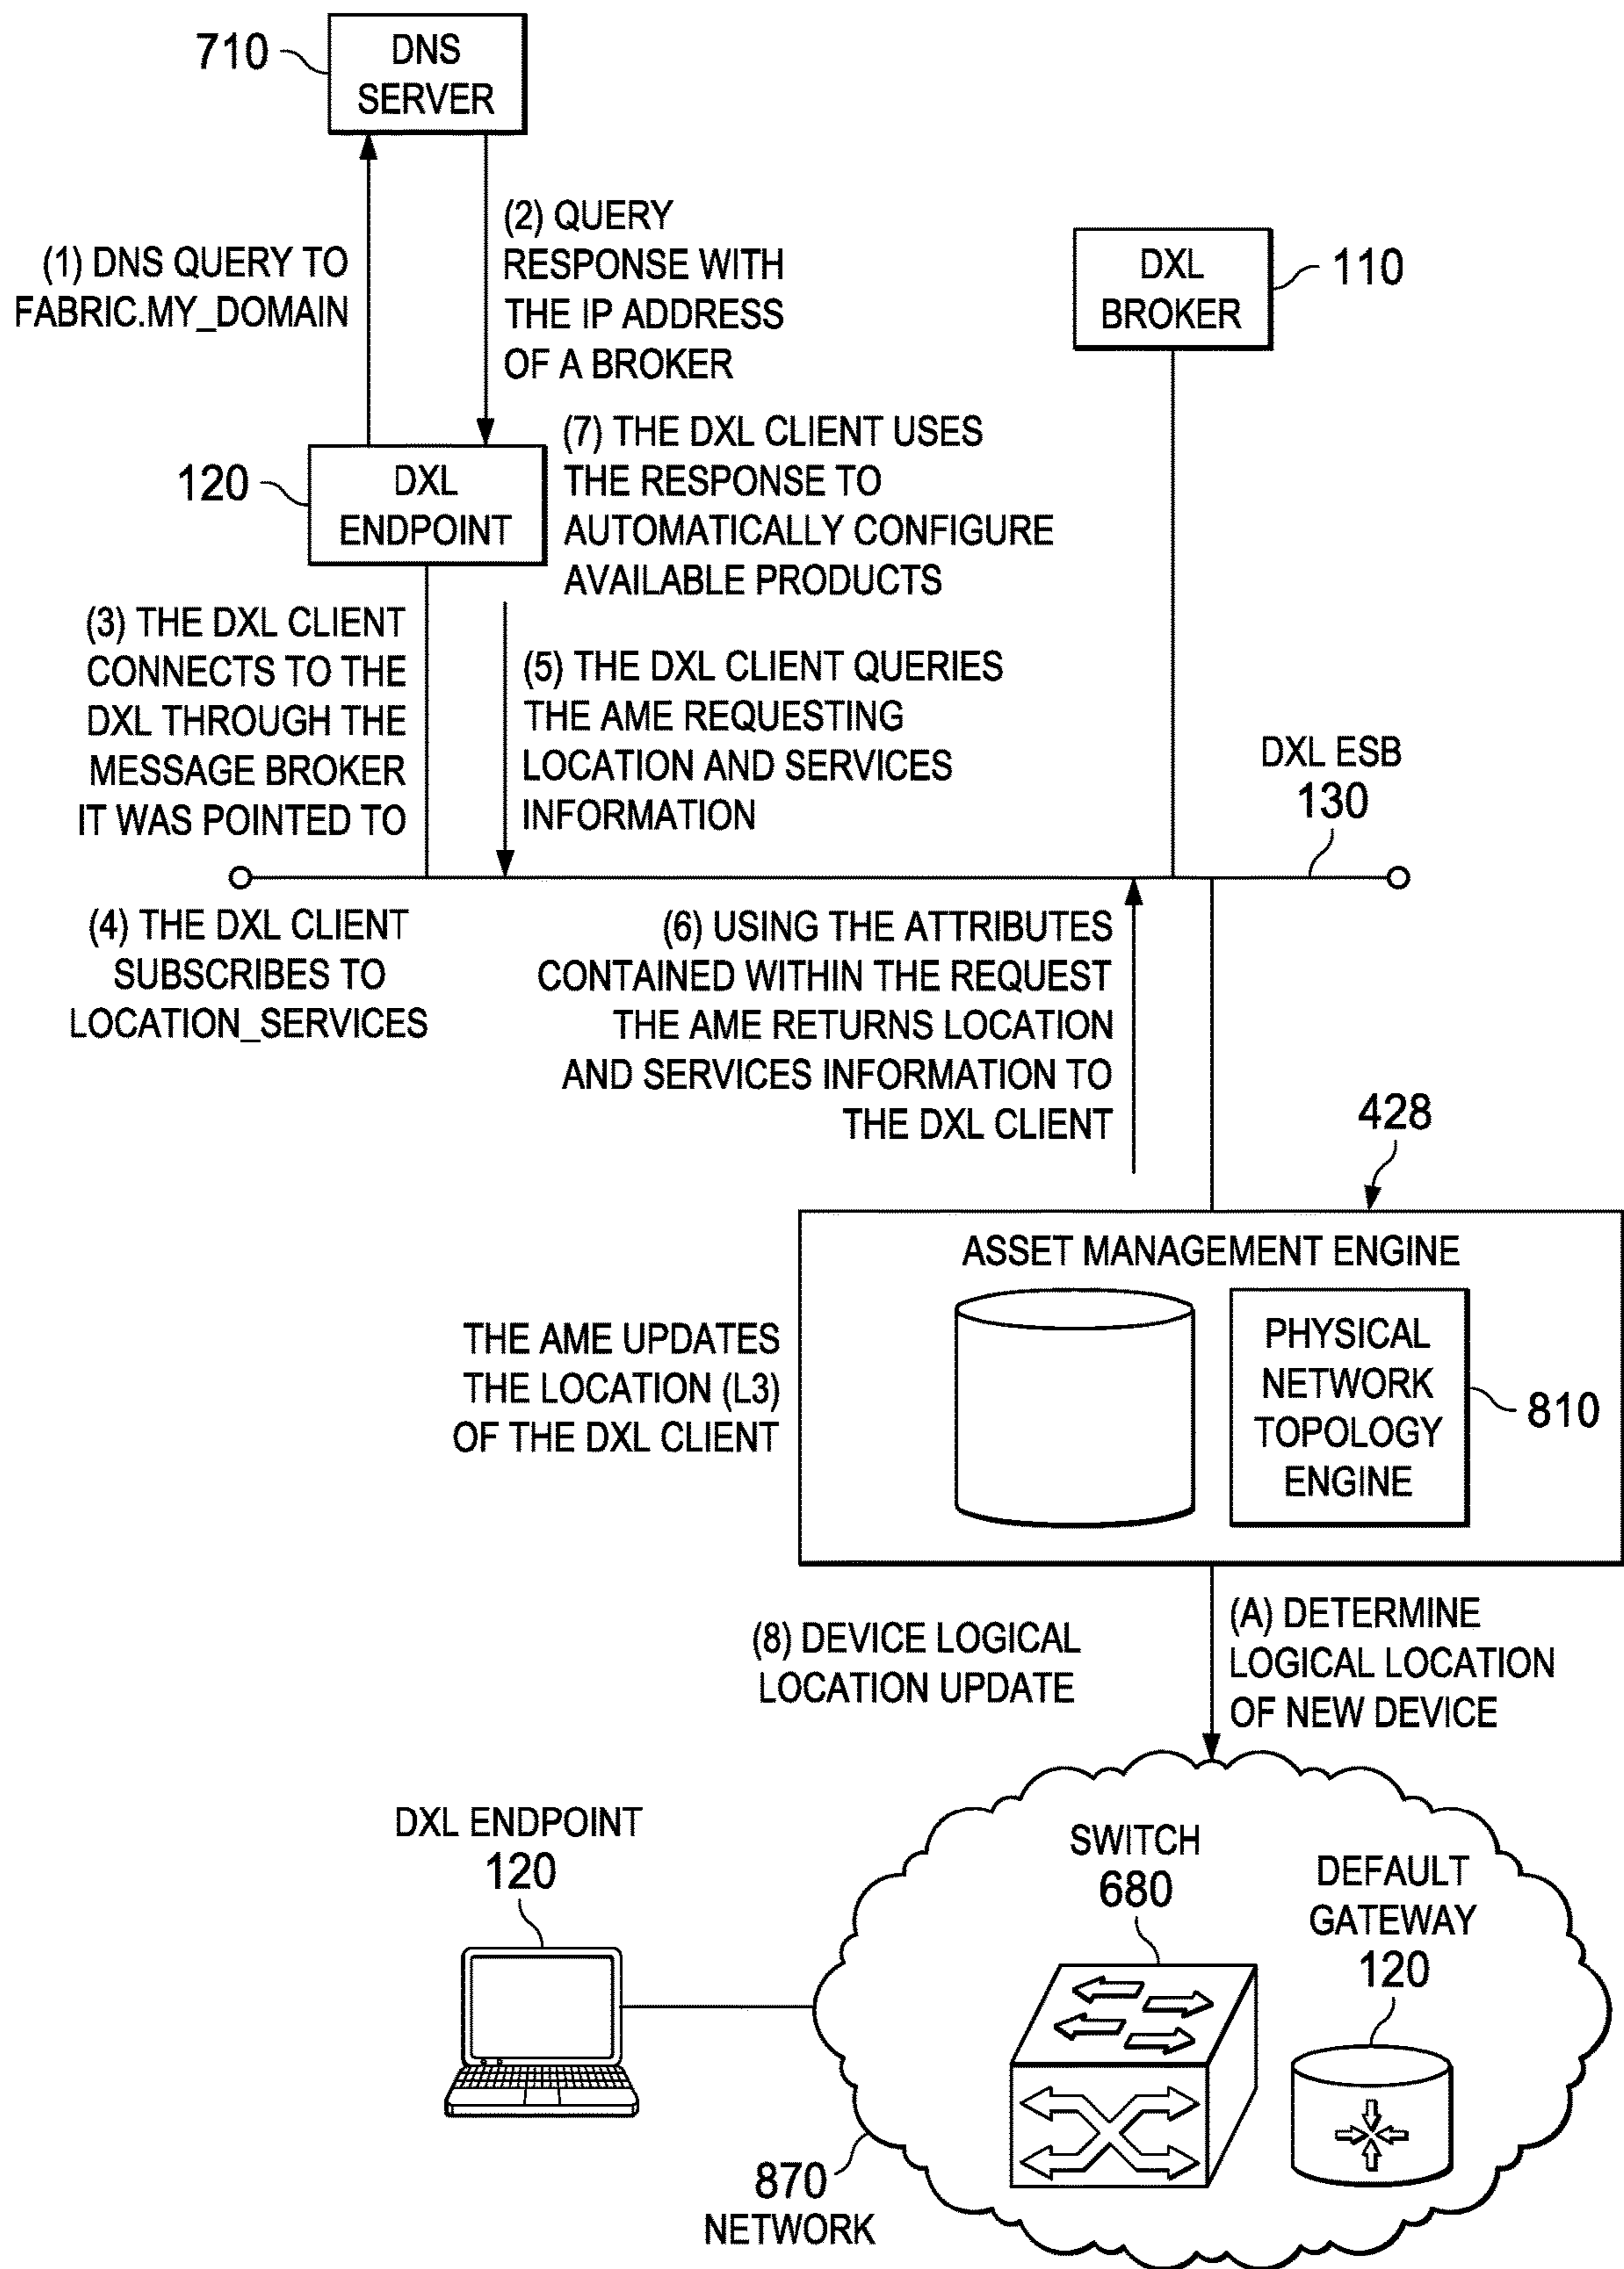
710
DNS SERVER

(1) DNS QUERY TO FABRIC.MY_DOMAIN

(2) QUERY RESPONSE WITH THE IP ADDRESS OF A BROKER

DXL BROKER
110

120
DXL ENDPOINT

(7) THE DXL CLIENT USES THE RESPONSE TO AUTOMATICALLY CONFIGURE AVAILABLE PRODUCTS

(3) THE DXL CLIENT CONNECTS TO THE DXL THROUGH THE MESSAGE BROKER IT WAS POINTED TO

(5) THE DXL CLIENT QUERIES THE AME REQUESTING LOCATION AND SERVICES INFORMATION

DXL ESB
130

(4) THE DXL CLIENT SUBSCRIBES TO LOCATION_SERVICES

(6) USING THE ATTRIBUTES CONTAINED WITHIN THE REQUEST THE AME RETURNS LOCATION AND SERVICES INFORMATION TO THE DXL CLIENT

428

ASSET MANAGEMENT ENGINE

THE AME UPDATES THE LOCATION (L3) OF THE DXL CLIENT

PHYSICAL NETWORK TOPOLOGY ENGINE
810

(8) DEVICE LOGICAL LOCATION UPDATE

(A) DETERMINE LOGICAL LOCATION OF NEW DEVICE

DXL ENDPOINT
120

SWITCH
680

DEFAULT GATEWAY
120

870
NETWORK